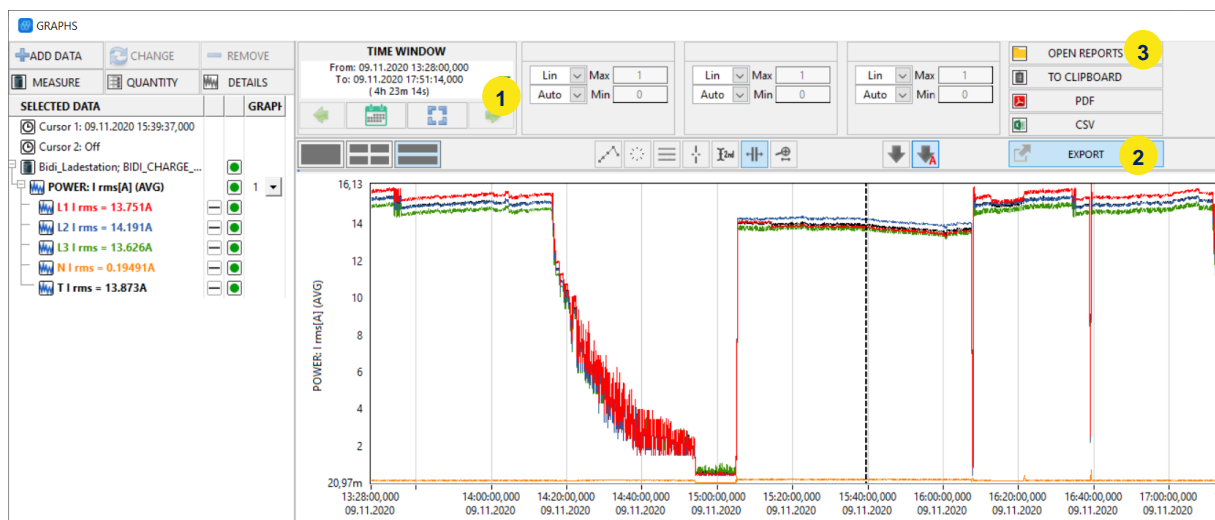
GRAPHS

ADD DATA CHANGE REMOVE
MEASURE QUANTITY DETAILS

SELECTED DATA GRAPH

Cursor 1: 09.11.2020 15:39:37,000
Cursor 2: Off
Bidi_Ladestation; BIDI_CHARGE_...
POWER: I rms[A] (AVG) 1
L1 I rms = 13.751A
L2 I rms = 14.191A
L3 I rms = 13.626A
N I rms = 0.19491A
T I rms = 13.873A

TIME WINDOW
From: 09.11.2020 13:28:00,000
To: 09.11.2020 17:51:14,000
( 4h 23m 14s)

1

Lin Max 1
Auto Min 0

Lin Max 1
Auto Min 0

Lin Max 1
Auto Min 0

OPEN REPORTS 3
TO CLIPBOARD
PDF
CSV
EXPORT 2

16,13
14
12
10
8
6
4
2
20,97m

POWER: I rms[A] (AVG)

13:28:00,000 09.11.2020
14:00:00,000 09.11.2020
14:20:00,000 09.11.2020
14:40:00,000 09.11.2020
15:00:00,000 09.11.2020
15:20:00,000 09.11.2020
15:40:00,000 09.11.2020
16:00:00,000 09.11.2020
16:20:00,000 09.11.2020
16:40:00,000 09.11.2020
17:00:00,000 09.11.2020